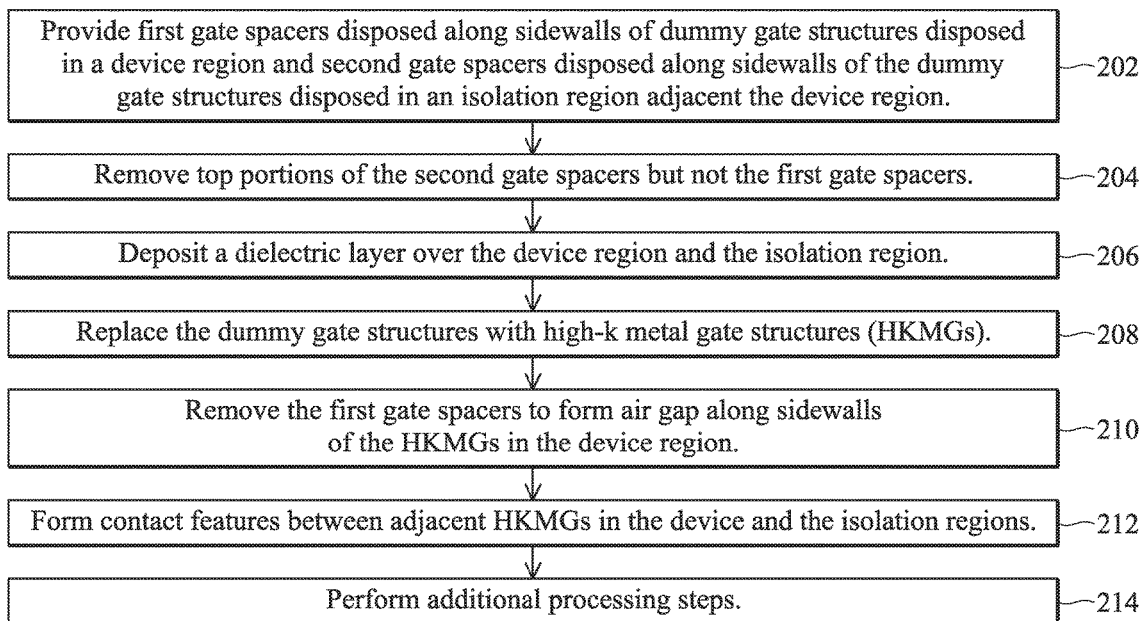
Provide first gate spacers disposed along sidewalls of dummy gate structures disposed in a device region and second gate spacers disposed along sidewalls of the dummy gate structures disposed in an isolation region adjacent the device region.

202

Remove top portions of the second gate spacers but not the first gate spacers.

204

Deposit a dielectric layer over the device region and the isolation region.

206

Replace the dummy gate structures with high-k metal gate structures (HKMGs).

208

Remove the first gate spacers to form air gap along sidewalls of the HKMGs in the device region.

210

Form contact features between adjacent HKMGs in the device and the isolation regions.

212

Perform additional processing steps.

214